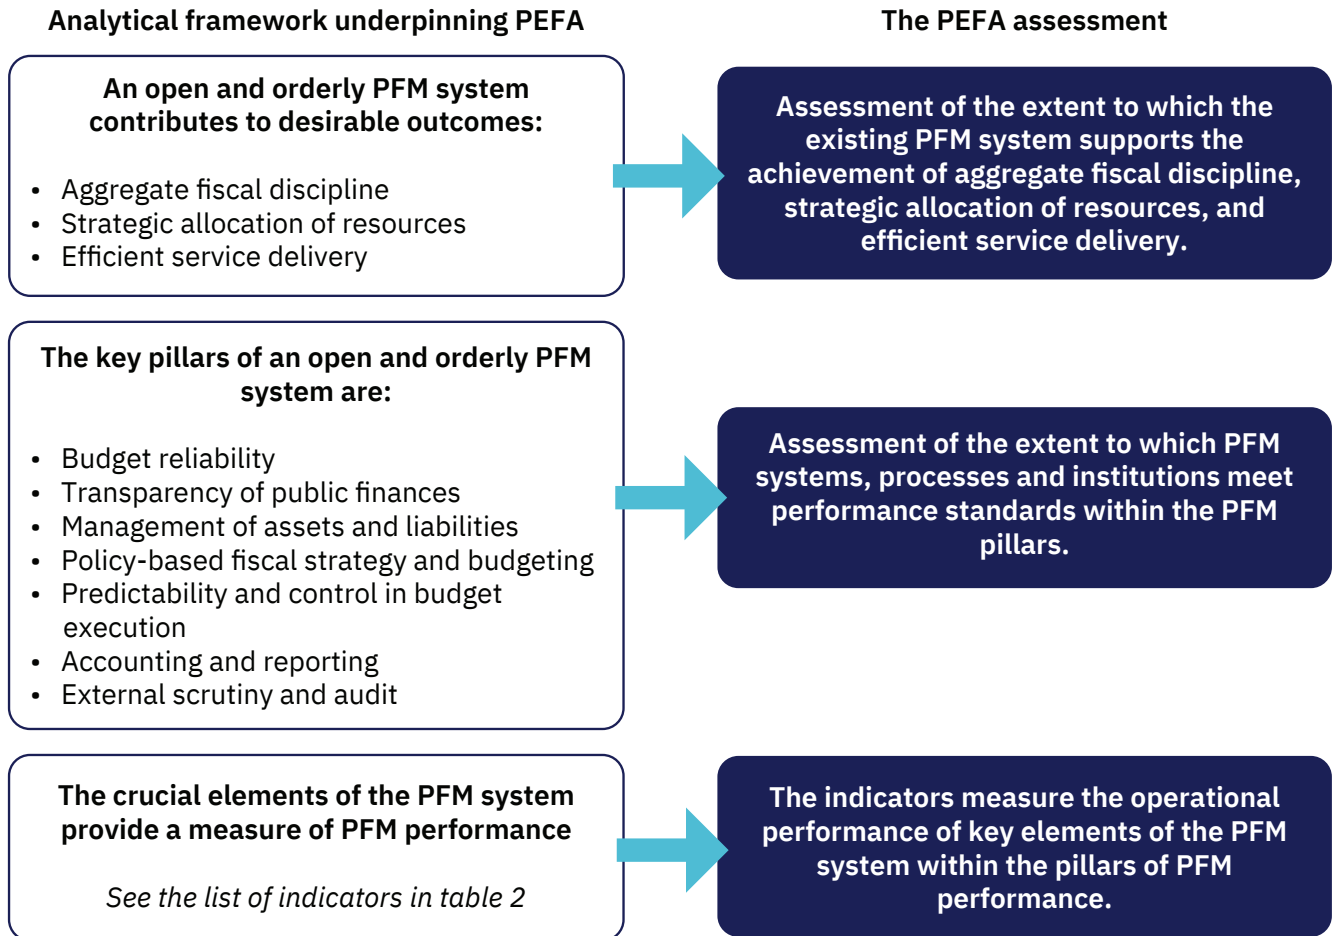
Analytical framework underpinning PEFA

The PEFA assessment

An open and orderly PFM system contributes to desirable outcomes:

- Aggregate fiscal discipline
- Strategic allocation of resources
- Efficient service delivery

Assessment of the extent to which the existing PFM system supports the achievement of aggregate fiscal discipline, strategic allocation of resources, and efficient service delivery.

The key pillars of an open and orderly PFM system are:

- Budget reliability
- Transparency of public finances
- Management of assets and liabilities
- Policy-based fiscal strategy and budgeting
- Predictability and control in budget execution
- Accounting and reporting
- External scrutiny and audit

Assessment of the extent to which PFM systems, processes and institutions meet performance standards within the PFM pillars.

The crucial elements of the PFM system provide a measure of PFM performance

See the list of indicators in table 2

The indicators measure the operational performance of key elements of the PFM system within the pillars of PFM performance.